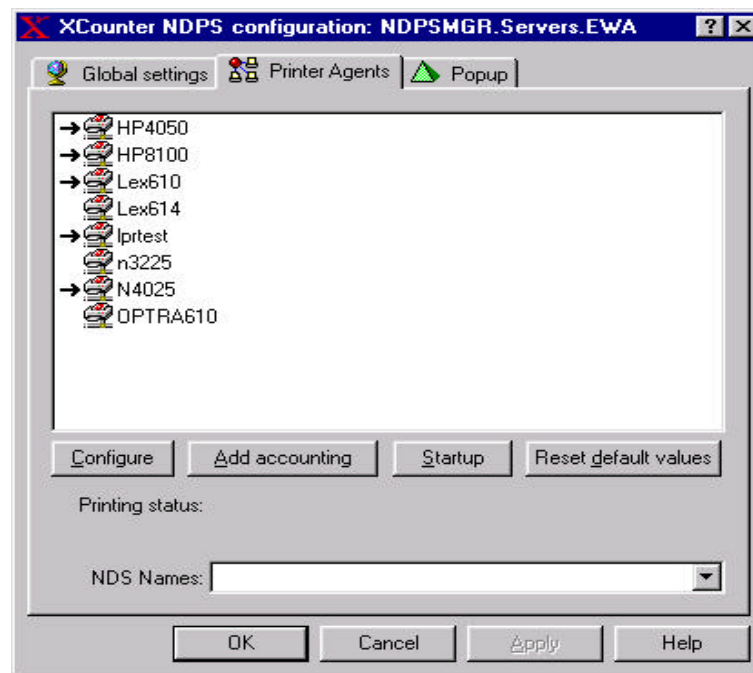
XCounter NDPS configuration: NDPSMGR.Servers.EWA

?

X

Global settings

Printer Agents

Popup

HP4050

HP8100

Lex610

Lex614

lprtest

n3225

N4025

OPTRA610

Configure

Add accounting

Startup

Reset default values

Printing status:

NDS Names:

OK

Cancel

Apply

Help